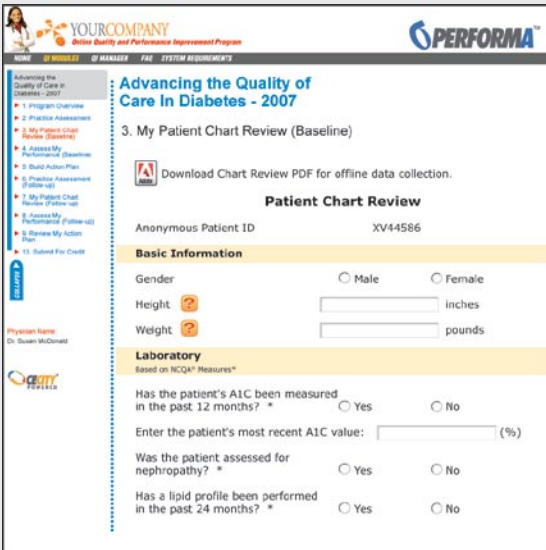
YOURCOMPANY
Online Quality and Performance Improvement Program

PERFORMA™

HOME QI MODULES QI MANAGER FAQ SYSTEM REQUIREMENTS

Advancing the Quality of Care in Diabetes - 2007
1. Program Overview
2. Practice Assessment
3. My Patient Chart Review (Baseline)
4. Assess My Performance (Baseline)
5. Build Action Plan
6. Practice Assessment (Follow-up)
7. My Patient Chart Review (Follow-up)
8. Assess My Performance (Follow-up)
9. Review My Action Plan
10. Submit For Credit

COLLAPSE

Physician Name:
Dr. Susan McDonald

POWERED

Advancing the Quality of Care In Diabetes - 2007

3. My Patient Chart Review (Baseline)

Download Chart Review PDF for offline data collection.

Patient Chart Review

Anonymous Patient ID XV44586

Basic Information

Gender ○ Male ○ Female

Height ? inches

Weight ? pounds

Laboratory
Based on NCQA® Measures*

Has the patient's A1C been measured in the past 12 months? * ○ Yes ○ No

Enter the patient's most recent A1C value: (%)

Was the patient assessed for nephropathy? * ○ Yes ○ No

Has a lipid profile been performed in the past 24 months? * ○ Yes ○ No